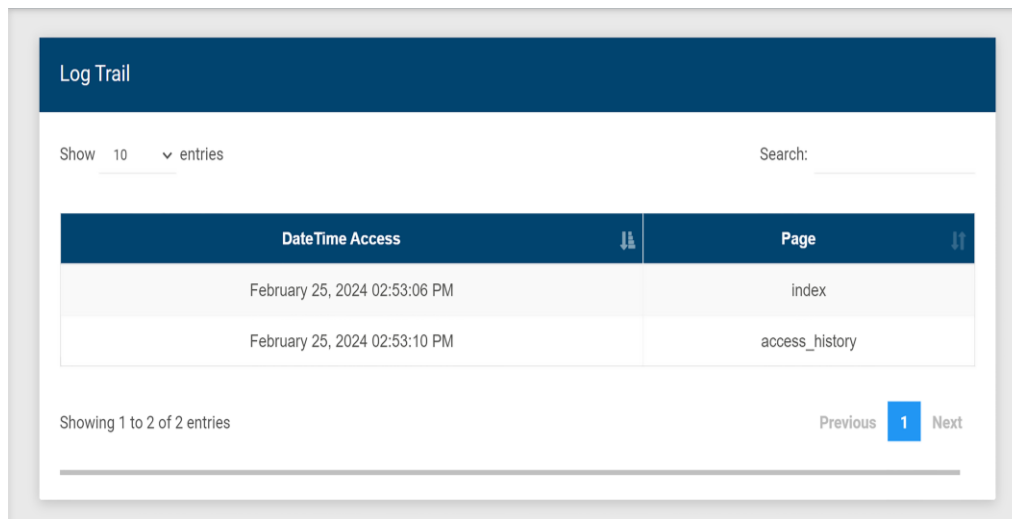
Log Trail

Show 10 entries

Search:

| DateTime Access | Page |
|---|---|
| February 25, 2024 02:53:06 PM | index |
| February 25, 2024 02:53:10 PM | access_history |

Showing 1 to 2 of 2 entries

Previous 1 Next